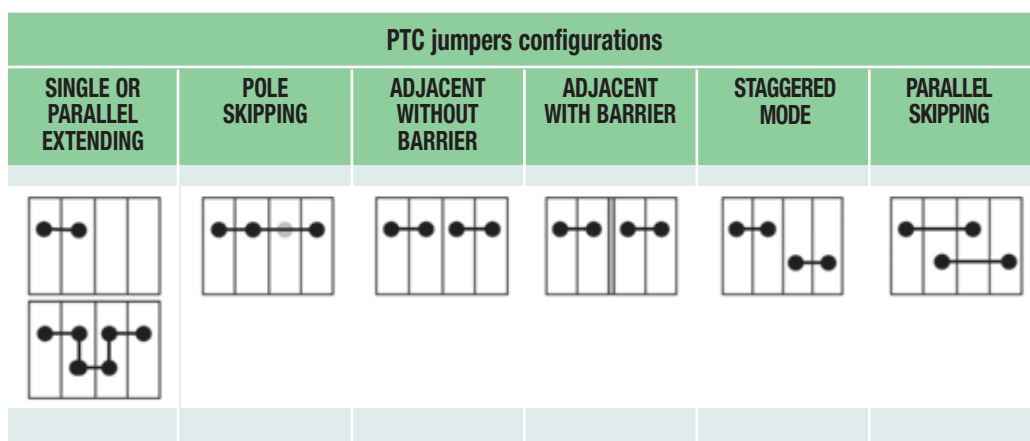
| PTC jumpers configurations | | | | | |
|---|---|---|---|---|---|
| SINGLE OR PARALLEL EXTENDING | POLE SKIPPING | ADJACENT WITHOUT BARRIER | ADJACENT WITH BARRIER | STAGGERED MODE | PARALLEL SKIPPING |